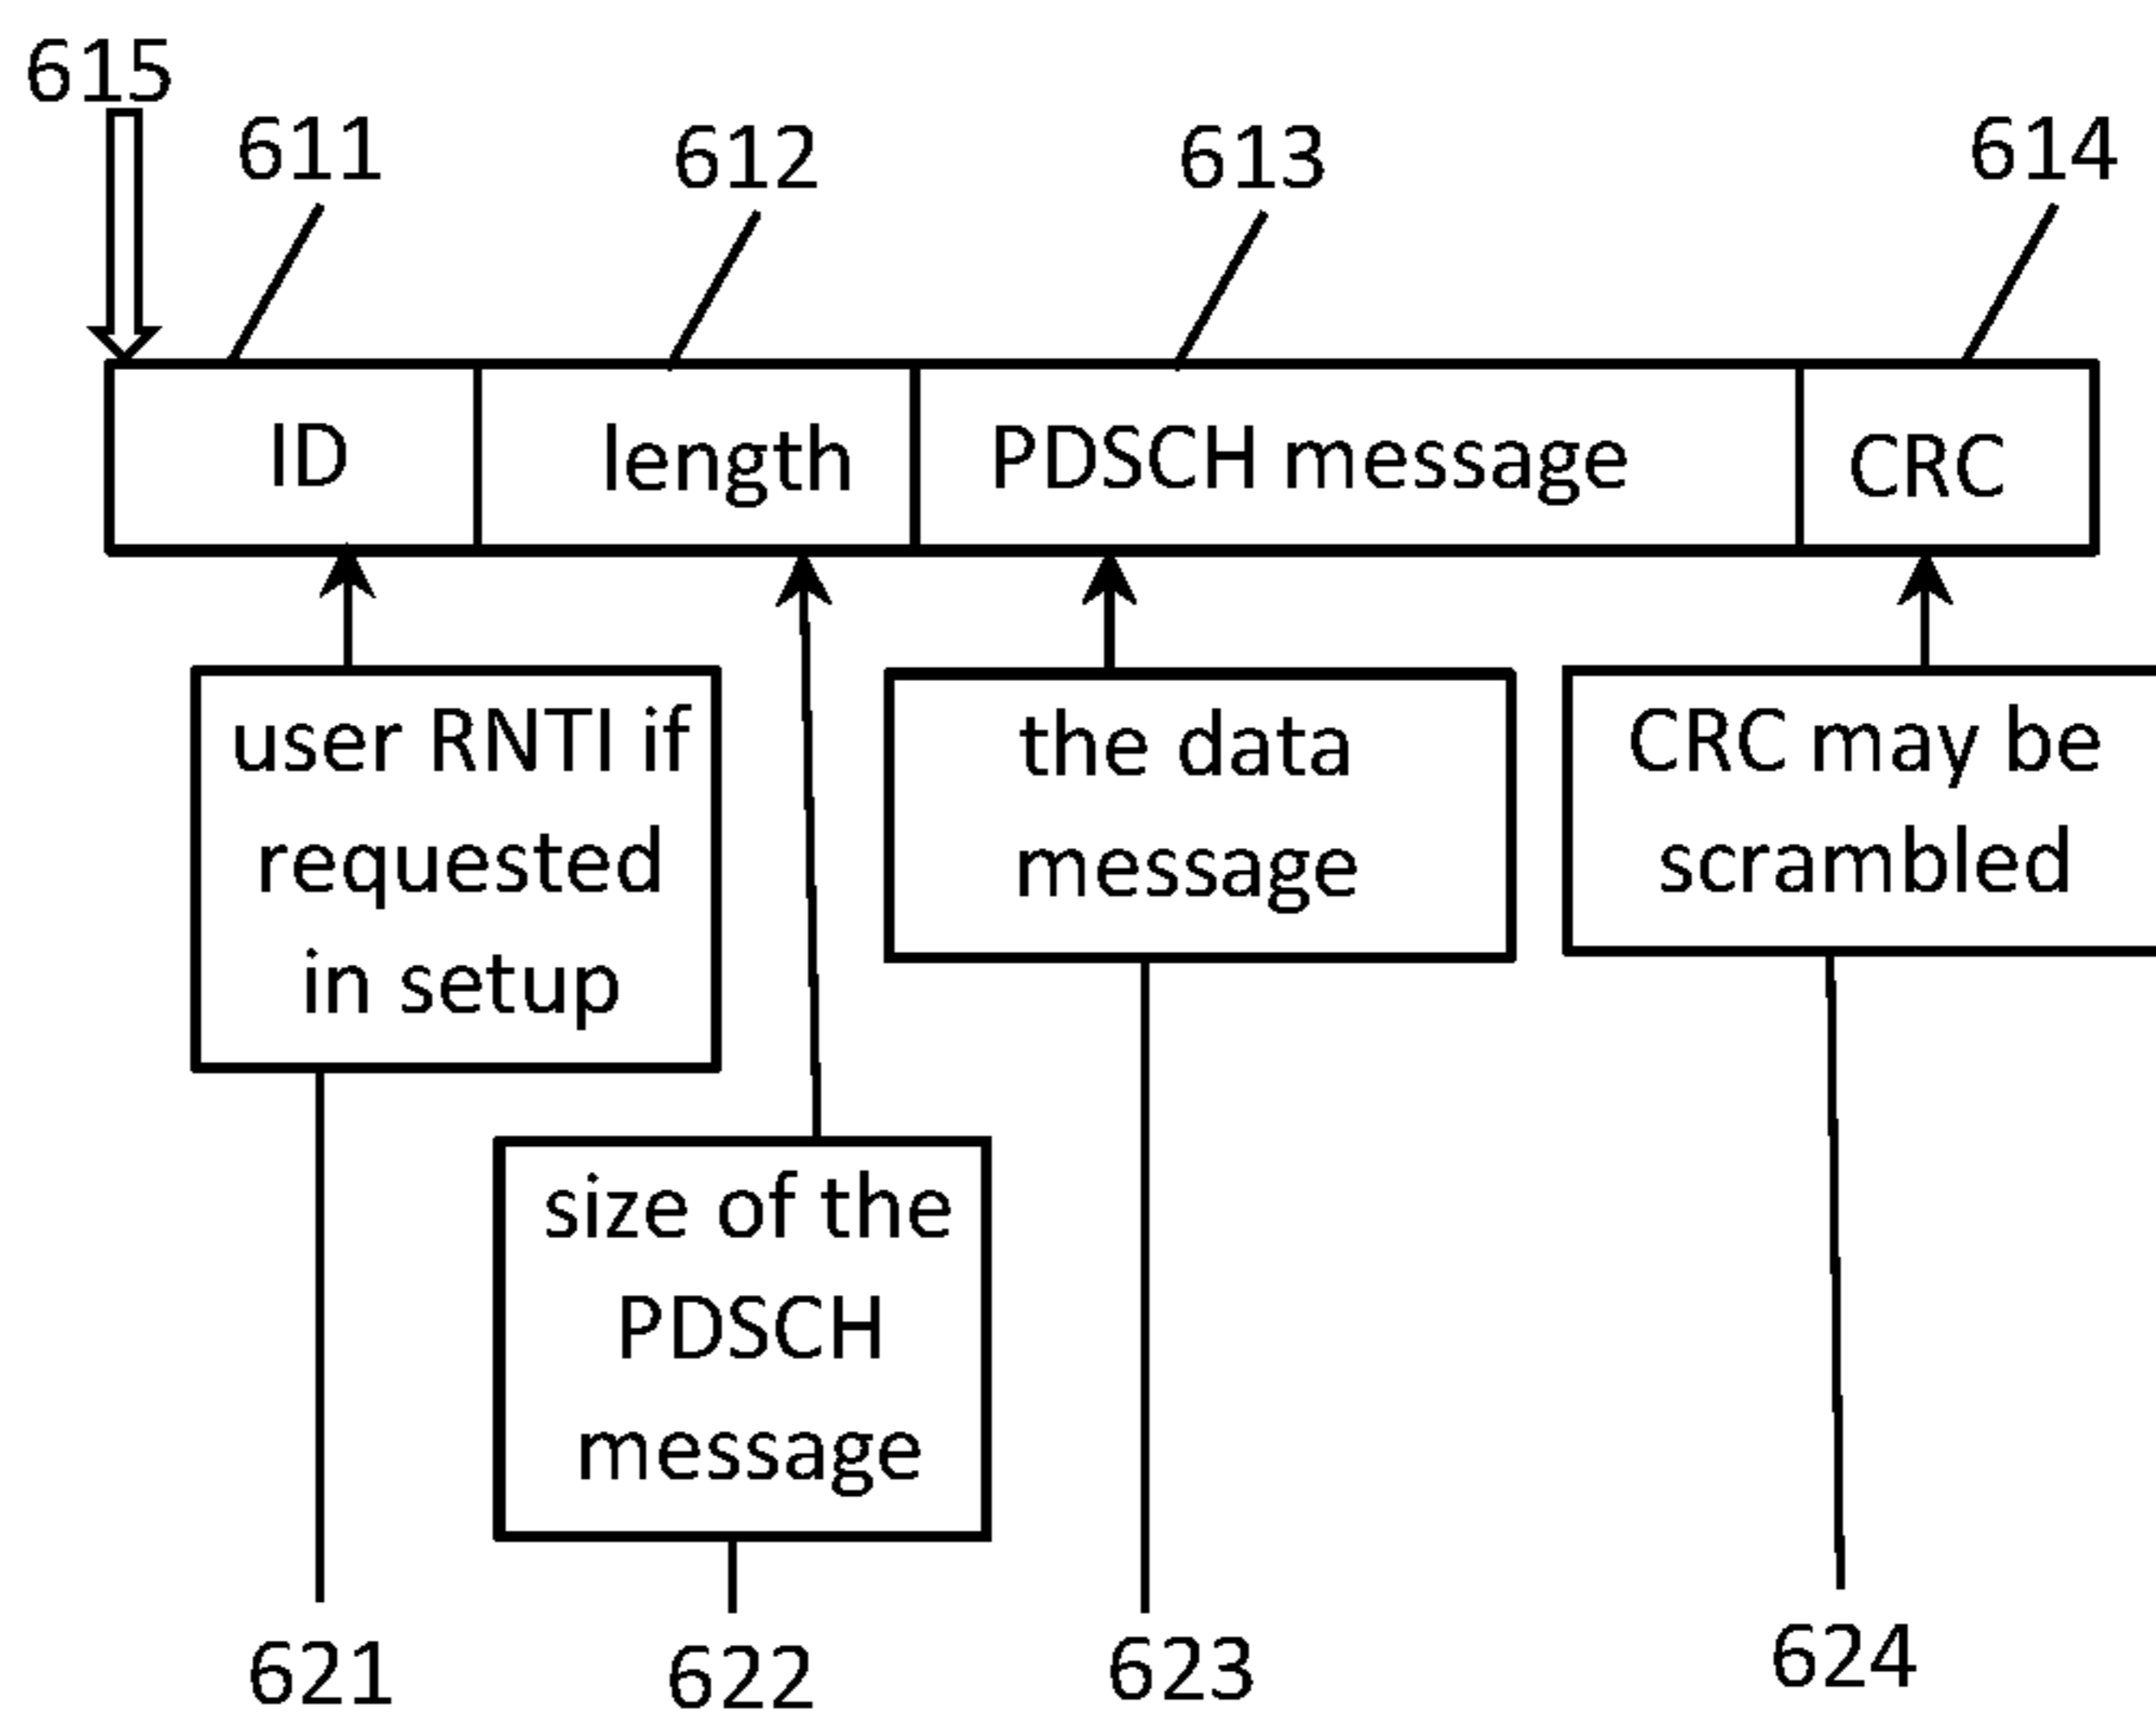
615

611

612

613

614

| ID | length | PDSCH message | CRC |
|---|---|---|---|

user RNTI if requested in setup

the data message

CRC may be scrambled

size of the PDSCH message

621

622

623

624